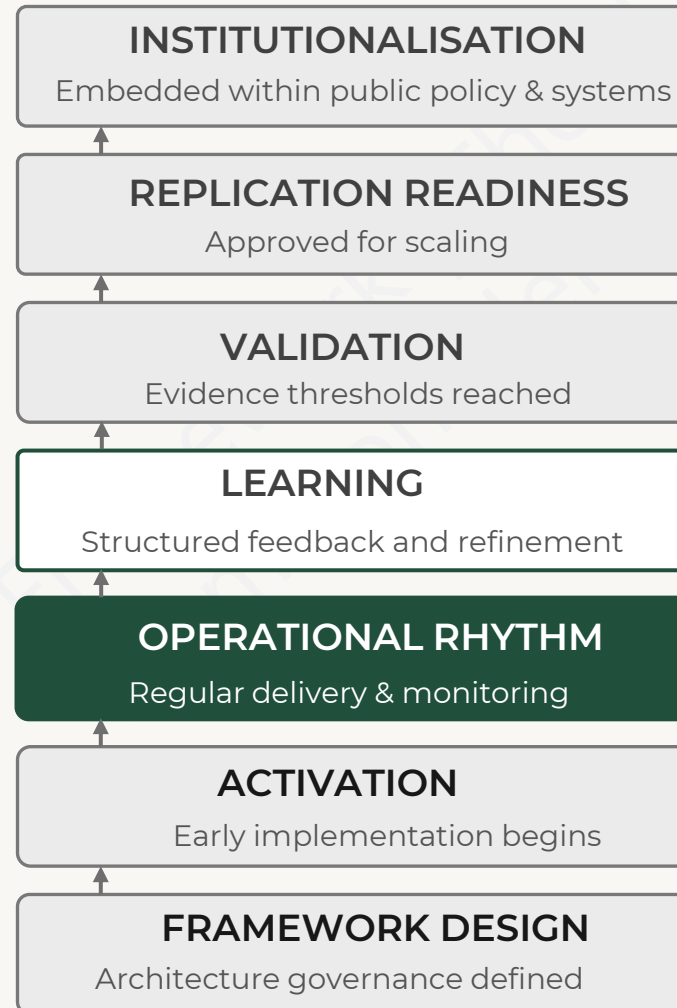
INSTITUTIONALISATION

Embedded within public policy & systems

REPLICATION READINESS

Approved for scaling

VALIDATION

Evidence thresholds reached

LEARNING

Structured feedback and refinement

OPERATIONAL RHYTHM

Regular delivery & monitoring

ACTIVATION

Early implementation begins

FRAMEWORK DESIGN

Architecture governance defined